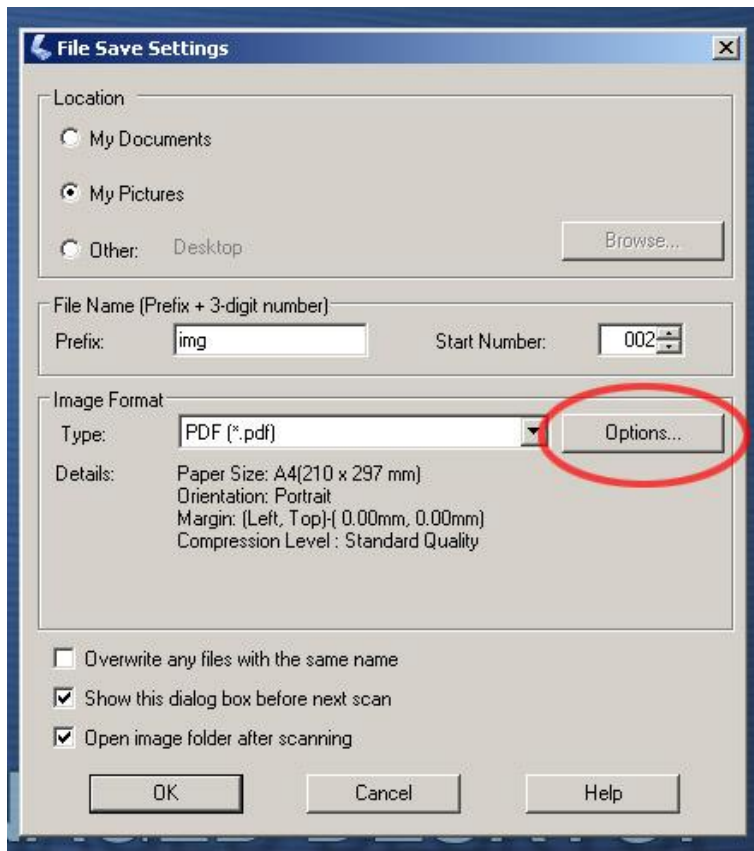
File Save Settings

Location

My Documents

My Pictures

Other: Desktop

Browse...

File Name (Prefix + 3-digit number)

Prefix: img

Start Number: 002

Image Format

Type: PDF (*.pdf)

Options...

Details: Paper Size: A4(210 x 297 mm)
Orientation: Portrait
Margin: (Left, Top)-( 0.00mm, 0.00mm)
Compression Level : Standard Quality

Overwrite any files with the same name

Show this dialog box before next scan

Open image folder after scanning

OK

Cancel

Help